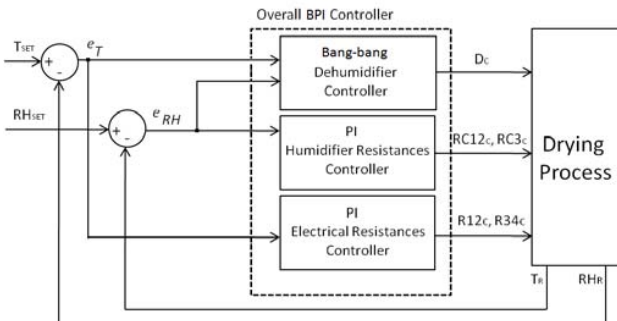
Overall BPI Controller

$T_{SET}$

+

-

$e_T$

$RH_{SET}$

+

-

$e_{RH}$

Bang-bang Dehumidifier Controller

PI Humidifier Resistances Controller

PI Electrical Resistances Controller

$D_C$

$RC12_C$, $RC3_C$

$R12_C$, $R34_C$

Drying Process

$T_R$

$RH_R$